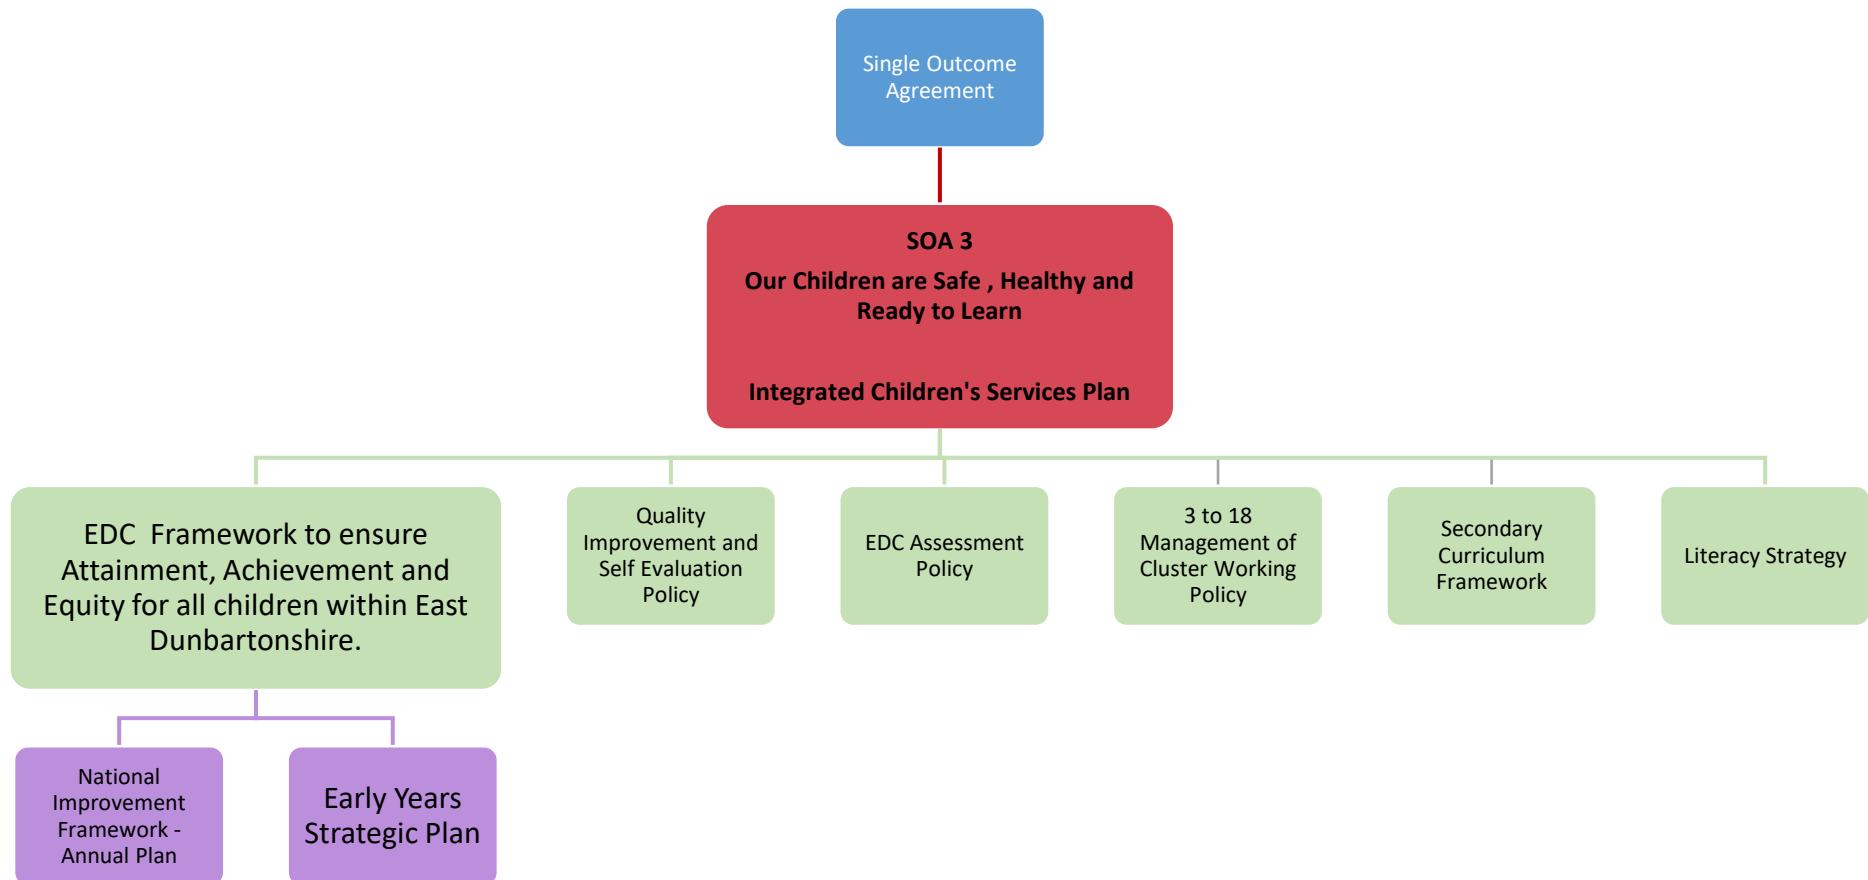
Single Outcome Agreement

SOA 3

Our Children are Safe , Healthy and Ready to Learn

Integrated Children's Services Plan

EDC Framework to ensure Attainment, Achievement and Equity for all children within East Dunbartonshire.

Quality Improvement and Self Evaluation Policy

EDC Assessment Policy

3 to 18 Management of Cluster Working Policy

Secondary Curriculum Framework

Literacy Strategy

National Improvement Framework - Annual Plan

Early Years Strategic Plan